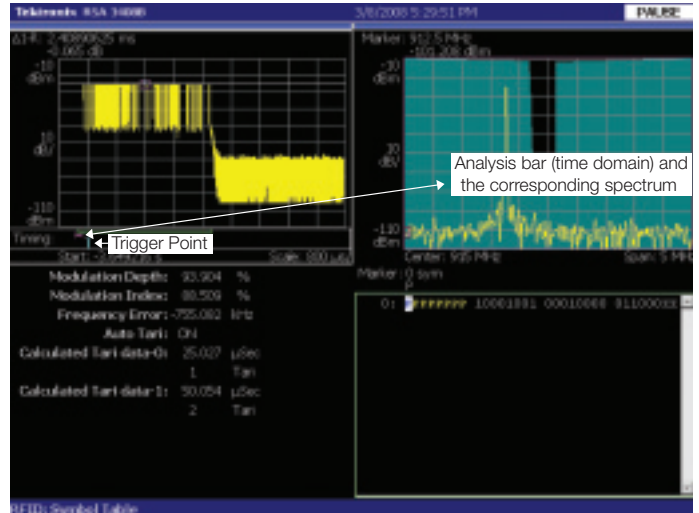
Tektronix RSA 3408B 3/8/2008 5:29:51 PM PAUSE

ΔT+R: 2.408906525 ms
-0.065 dB

-10 dBm

10 dB/

-110 dBm

Timing

Start: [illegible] Scale: 800 μs

Trigger Point

Marker: 912.5 MHz
-103.208 dBm

-10 dBm

10 dB/

-110 dBm

Center: 915 MHz Span: 5 MHz

Analysis bar (time domain) and the corresponding spectrum

Marker: 0 sym
P

0: PPPPPPPP 10001001 00010000 011000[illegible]

Modulation Depth: 93.904 %
Modulation Index: 88.509 %
Frequency Error: -755.082 kHz
Auto Tari: ON
Calculated Tari data-0: 25.027 μSec
1 Tari
Calculated Tari data-1: 50.054 μSec
2 Tari

RFID: Symbol Table